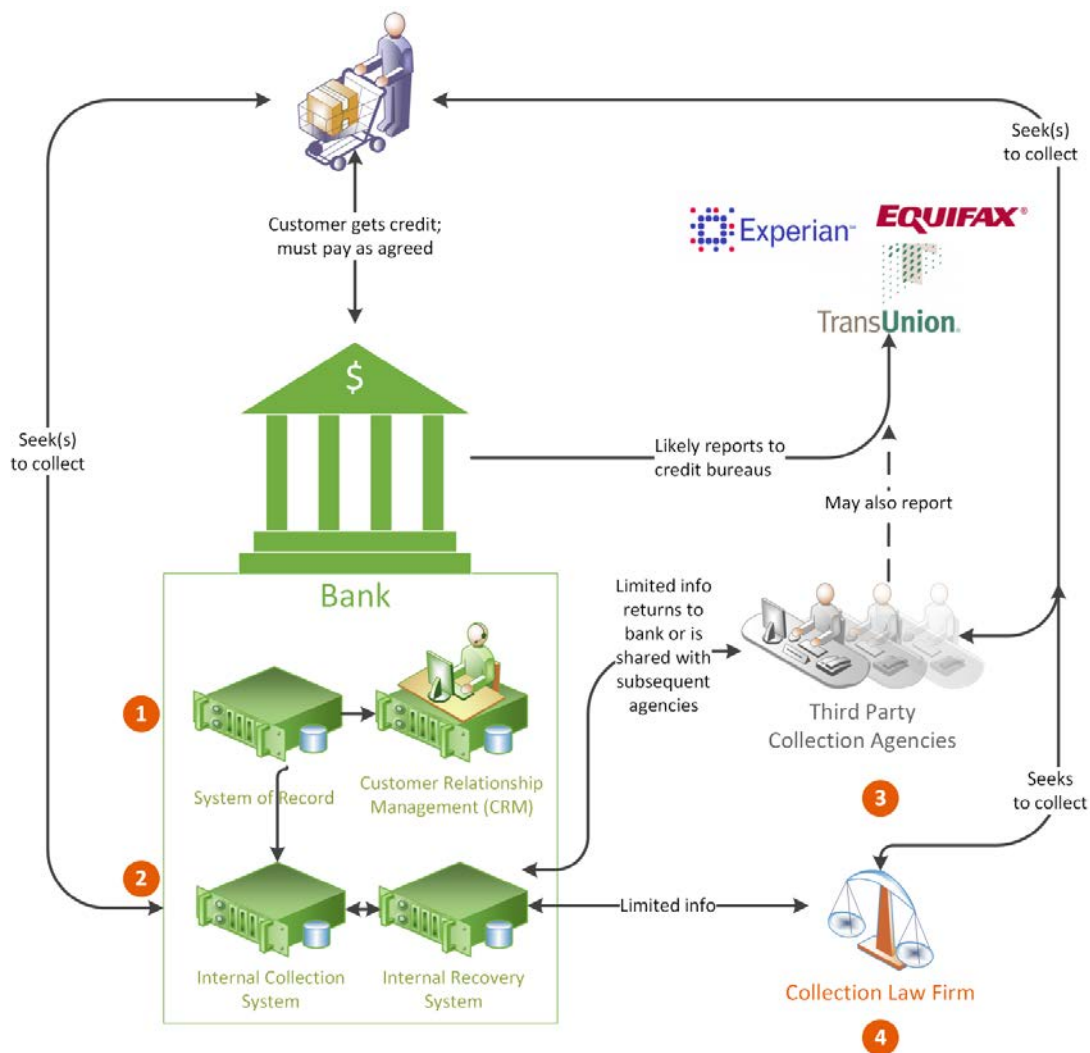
Seek(s) to collect

Customer gets credit; must pay as agreed

Experian

EQUIFAX

TransUnion

$

Seek(s) to collect

Likely reports to credit bureaus

May also report

Bank

Limited info returns to bank or is shared with subsequent agencies

1

System of Record

Customer Relationship Management (CRM)

Third Party Collection Agencies

3

Seeks to collect

2

Limited info

Internal Collection System

Internal Recovery System

Collection Law Firm

4